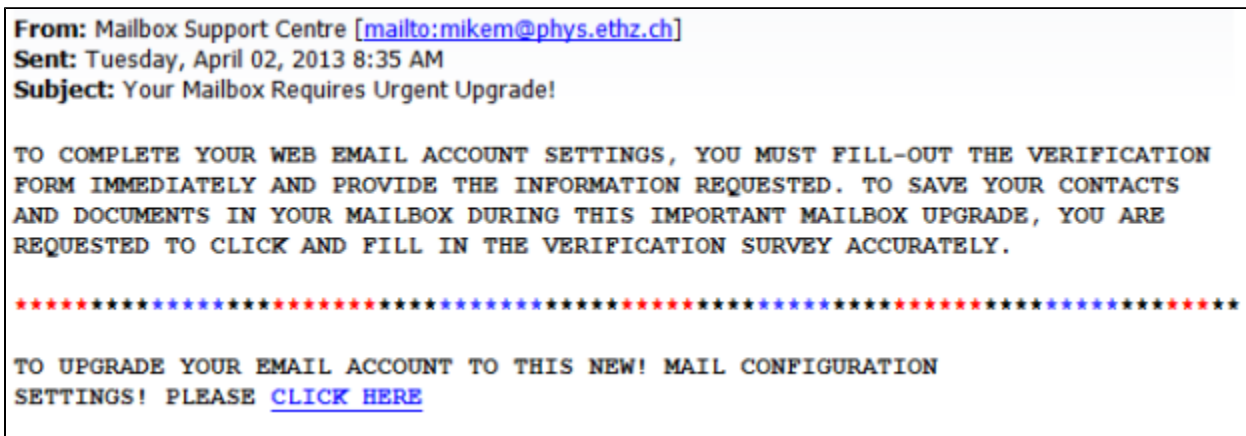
**From:** Mailbox Support Centre [mailto:mikem@phys.ethz.ch]
**Sent:** Tuesday, April 02, 2013 8:35 AM
**Subject:** Your Mailbox Requires Urgent Upgrade!

TO COMPLETE YOUR WEB EMAIL ACCOUNT SETTINGS, YOU MUST FILL-OUT THE VERIFICATION FORM IMMEDIATELY AND PROVIDE THE INFORMATION REQUESTED. TO SAVE YOUR CONTACTS AND DOCUMENTS IN YOUR MAILBOX DURING THIS IMPORTANT MAILBOX UPGRADE, YOU ARE REQUESTED TO CLICK AND FILL IN THE VERIFICATION SURVEY ACCURATELY.

\*\*\*\*\*\*\*\*\*\*\*\*\*\*\*\*\*\*\*\*\*\*\*\*\*\*\*\*\*\*\*\*\*\*\*\*\*\*\*\*\*\*\*\*\*\*\*\*\*\*\*\*\*\*\*\*\*\*\*\*\*\*\*\*\*\*\*\*\*\*\*\*\*\*\*\*\*\*\*\*\*\*\*\*\*\*\*\*\*

TO UPGRADE YOUR EMAIL ACCOUNT TO THIS NEW! MAIL CONFIGURATION SETTINGS! PLEASE CLICK HERE